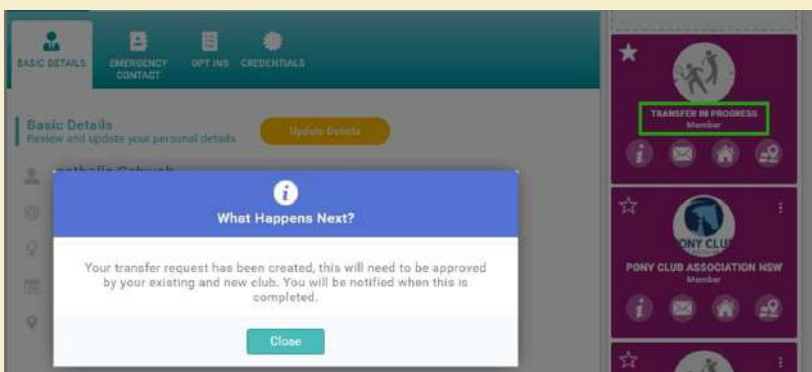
BASIC DETAILS
EMERGENCY CONTACT
OPT INS
CREDENTIALS

Basic Details
Review and update your personal details

Update Details

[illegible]

What Happens Next?

Your transfer request has been created, this will need to be approved by your existing and new club. You will be notified when this is completed.

Close

TRANSFER IN PROGRESS
Member

PONY CLUB

PONY CLUB ASSOCIATION NSW
Member